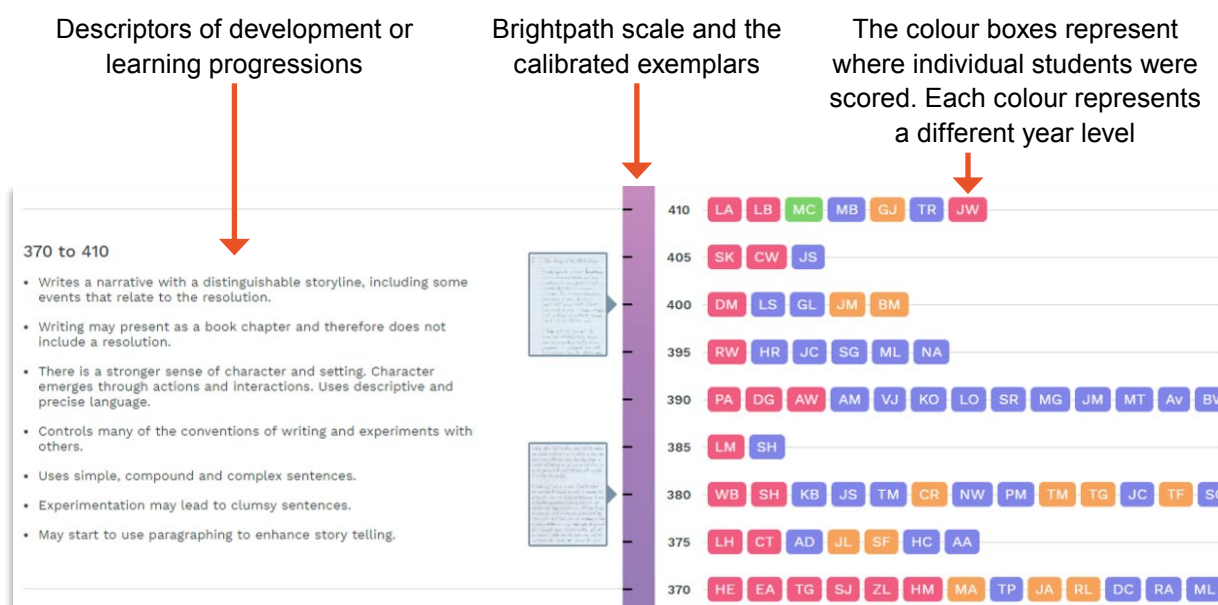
Descriptors of development or learning progressions

Brightpath scale and the calibrated exemplars

The colour boxes represent where individual students were scored. Each colour represents a different year level

370 to 410

• Writes a narrative with a distinguishable storyline, including some events that relate to the resolution.

• Writing may present as a book chapter and therefore does not include a resolution.

• There is a stronger sense of character and setting. Character emerges through actions and interactions. Uses descriptive and precise language.

• Controls many of the conventions of writing and experiments with others.

• Uses simple, compound and complex sentences.

• Experimentation may lead to clumsy sentences.

• May start to use paragraphing to enhance story telling.

410 LA LB MC MB GJ TR JW
405 SK CW JS
400 DM LS GL JM BM
395 RW HR JC SG ML NA
390 PA DG AW AM VJ KO LO SR MG JM MT Av BV
385 LM SH
380 WB SH KB JS TM CR NW PM TM TG JC TF SC
375 LH CT AD JL SF HC AA
370 HE EA TG SJ ZL HM MA TP JA RL DC RA ML